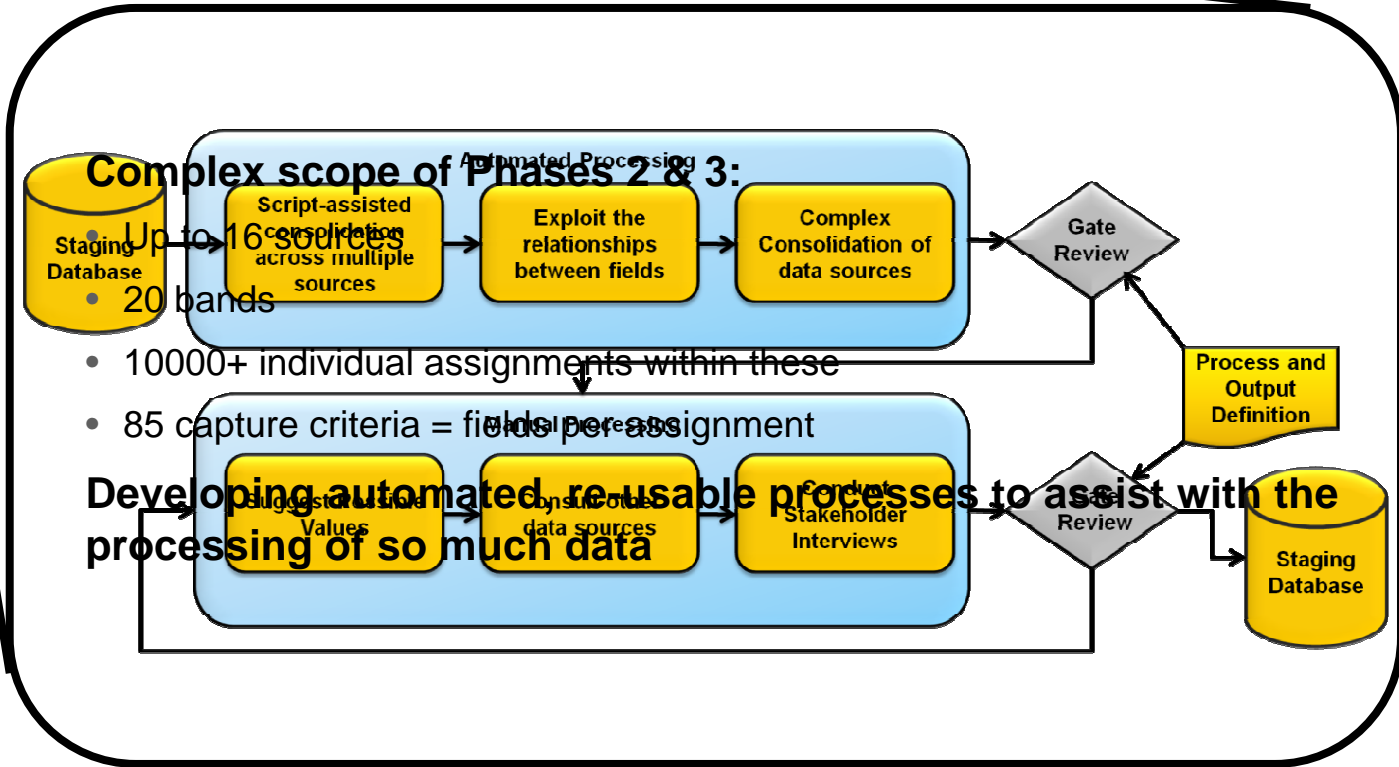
Complex scope of Phases 2 & 3:

• Up to 16 sources

• 20 bands

• 10000+ individual assignments within these

• 85 capture criteria = fields per assignment

Developing automated, re-usable processes to assist with the processing of so much data

Automated Processing

Staging Database

Script-assisted consolidation across multiple sources

Exploit the relationships between fields

Complex Consolidation of data sources

Gate Review

Process and Output Definition

Manual Processing

Suggest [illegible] Values

Consult other data sources

Conduct Stakeholder Interviews

Gate Review

Staging Database